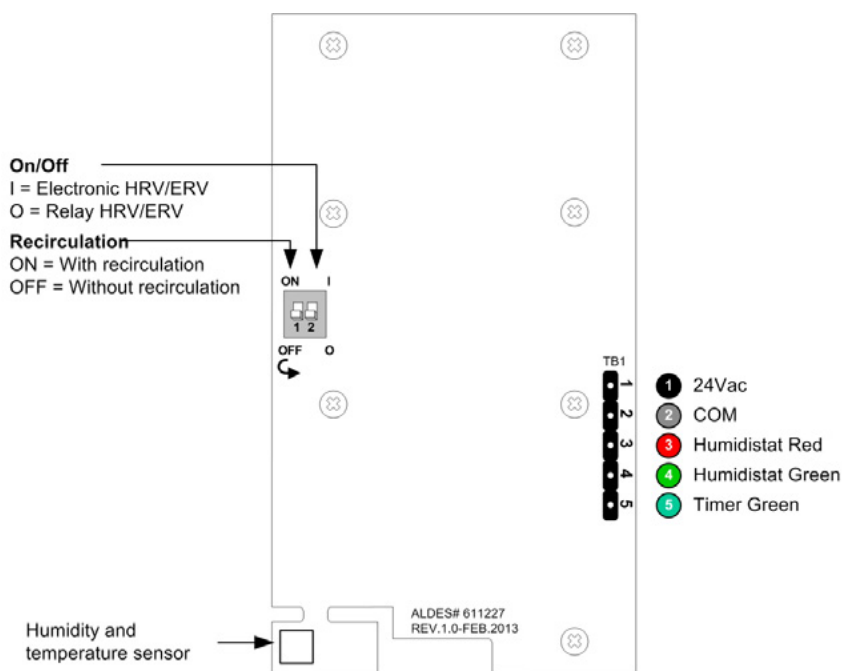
On/Off
I = Electronic HRV/ERV
O = Relay HRV/ERV

Recirculation
ON = With recirculation
OFF = Without recirculation

ON I
1 2
OFF O

TB1
1
2
3
4
5

1 24Vac
2 COM
3 Humidistat Red
4 Humidistat Green
5 Timer Green

ALDES# 611227
REV.1.0-FEB.2013

Humidity and temperature sensor